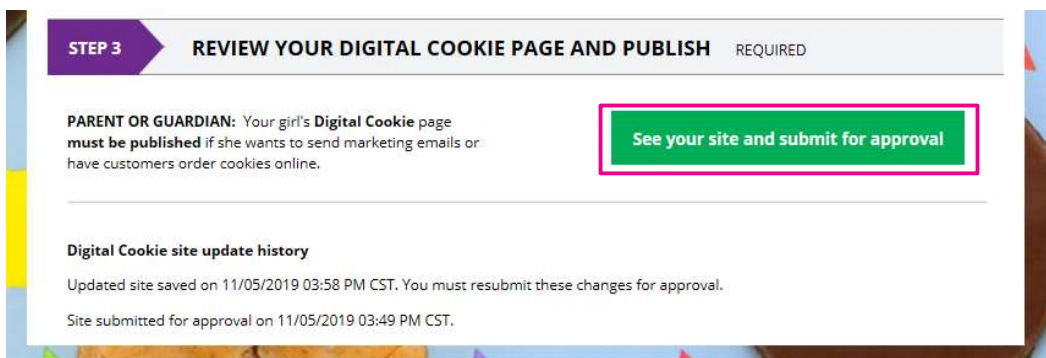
STEP 3 REVIEW YOUR DIGITAL COOKIE PAGE AND PUBLISH REQUIRED

PARENT OR GUARDIAN: Your girl's Digital Cookie page must be published if she wants to send marketing emails or have customers order cookies online.

See your site and submit for approval

Digital Cookie site update history

Updated site saved on 11/05/2019 03:58 PM CST. You must resubmit these changes for approval.

Site submitted for approval on 11/05/2019 03:49 PM CST.